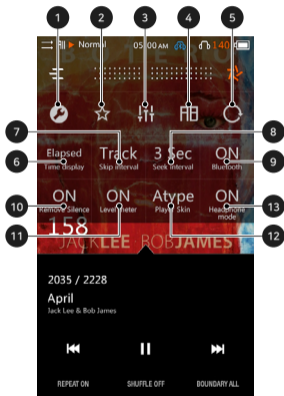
1
2
3
4
5
Normal
05:00 AM
140
7
8
Elapsed
Time display
Track
Skip interval
3 Sec
Seek interval
ON
Bluetooth
6
9
10
ON
Remote Silence
ON
Level meter
Atype
Player Skin
ON
Headphone mode
13
11
12
158
JACK LEE BOB JAMES
2035 / 2228
April
Jack Lee & Bob James
REPEAT ON
SHUFFLE OFF
BOUNDARY ALL